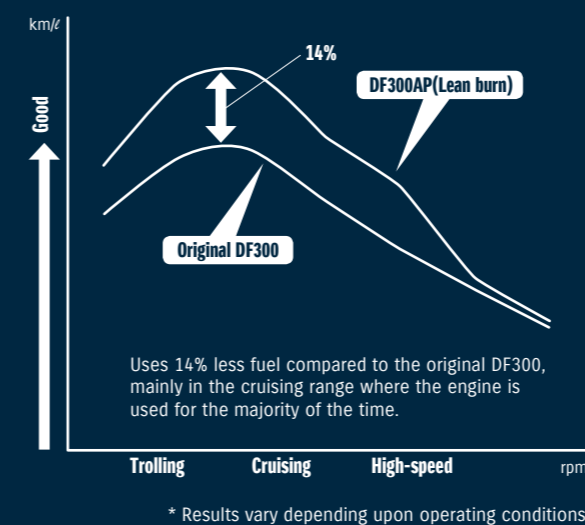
km/ℓ

Good

14%

DF300AP(Lean burn)

Original DF300

Uses 14% less fuel compared to the original DF300, mainly in the cruising range where the engine is used for the majority of the time.

Trolling Cruising High-speed rpm

* Results vary depending upon operating conditions